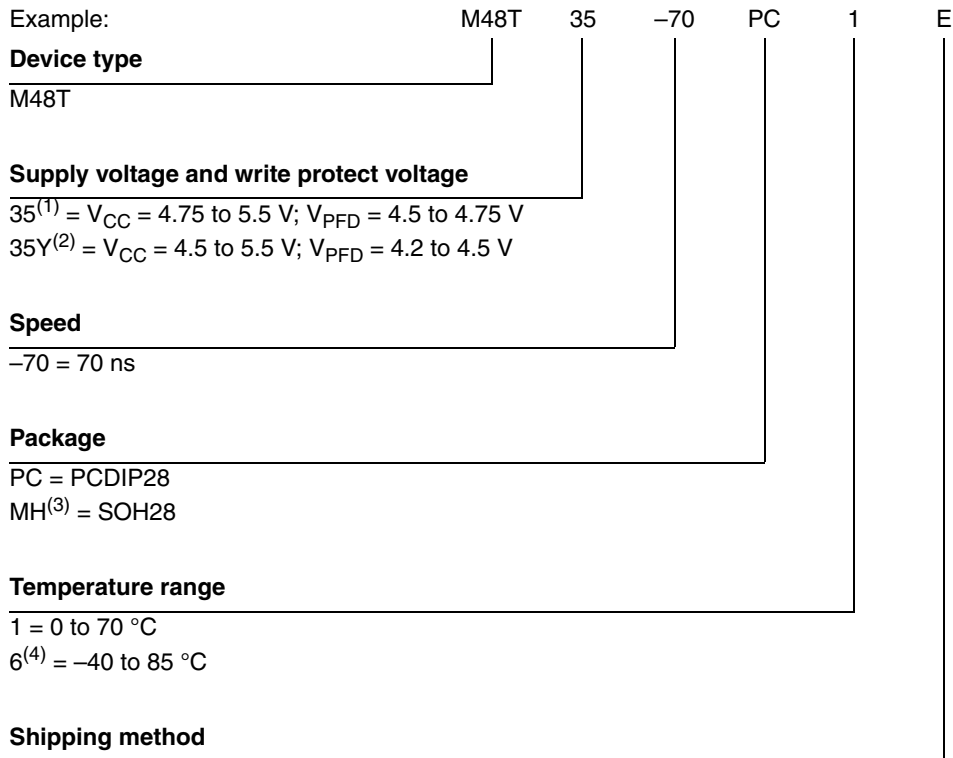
Example: M48T 35 –70 PC 1 E

**Device type**

M48T

**Supply voltage and write protect voltage**

$35^{(1)}$ = $V_{CC}$ = 4.75 to 5.5 V; $V_{PFD}$ = 4.5 to 4.75 V
$35Y^{(2)}$ = $V_{CC}$ = 4.5 to 5.5 V; $V_{PFD}$ = 4.2 to 4.5 V

**Speed**

–70 = 70 ns

**Package**

PC = PCDIP28
$MH^{(3)}$ = SOH28

**Temperature range**

1 = 0 to 70 °C
$6^{(4)}$ = –40 to 85 °C

**Shipping method**